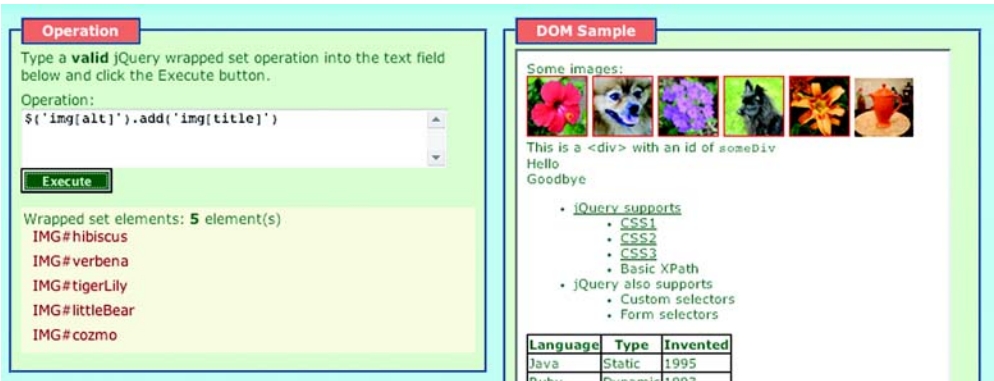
Operation

Type a **valid** jQuery wrapped set operation into the text field below and click the Execute button.

Operation:

$('img[alt]').add('img[title]')

Execute

Wrapped set elements: **5** element(s)

IMG#hibiscus
IMG#verbena
IMG#tigerLily
IMG#littleBear
IMG#cozmo

DOM Sample

Some images:

This is a <div> with an id of someDiv
Hello
Goodbye

- jQuery supports
  - CSS1
  - CSS2
  - CSS3
  - Basic XPath
- jQuery also supports
  - Custom selectors
  - Form selectors

| Language | Type | Invented |
|---|---|---|
| Java | Static | 1995 |
| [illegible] | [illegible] | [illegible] |